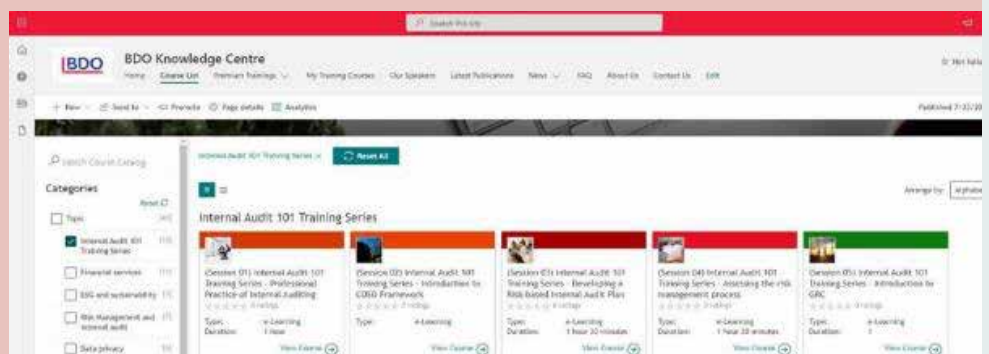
Search this site

BDO

BDO Knowledge Centre

Home Course List Premium Trainings My Training Courses Our Speakers Latest Publications News FAQ About Us Contact Us Edit

+ New Send to Promote Page details Analytics

Published 7/22/20

Search Course Catalog

Categories

Reset

Topic

Internal Audit 101 Training Series

Financial services

ESG and sustainability

Risk Management and Internal audit

Data privacy

Internal Audit 101 Training Series ×

Reset All

Arrange by: Alphabe

Internal Audit 101 Training Series

(Session 01) Internal Audit 101 Training Series - Professional Practice of Internal Auditing

Type: e-Learning
Duration: 1 hour

View Course

(Session 02) Internal Audit 101 Training Series - Introduction to COSO Frameworks

Type: e-Learning

View Course

(Session 03) Internal Audit 101 Training Series - Developing a Risk-based Internal Audit Plan

Type: e-Learning
Duration: 1 hour 30 minutes

View Course

(Session 04) Internal Audit 101 Training Series - Assessing the risk management process

Type: e-Learning
Duration: 1 hour 30 minutes

View Course

(Session 05) Internal Audit 101 Training Series - Introduction to GRC

Type: e-Learning
Duration: 1

View Course